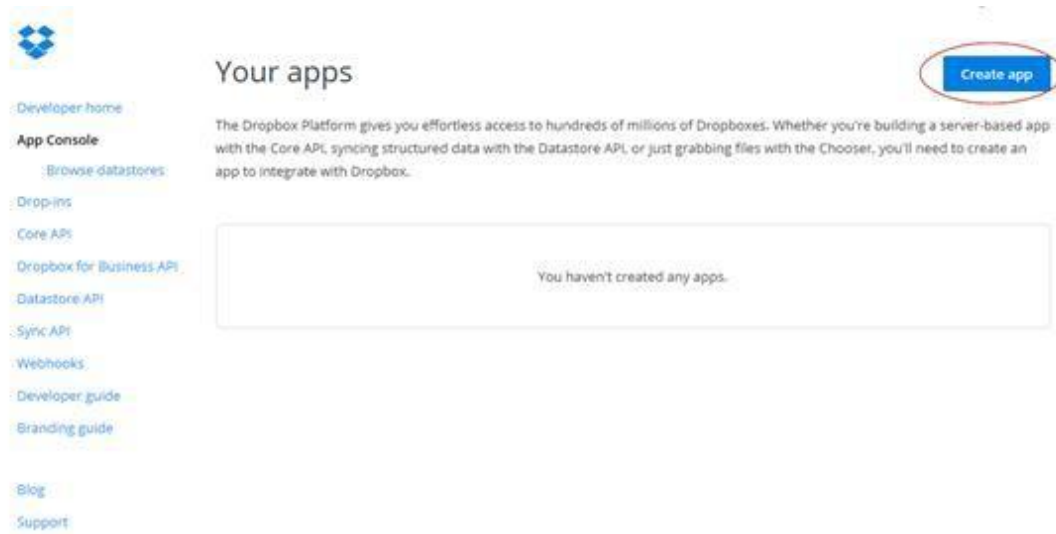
Developer home
App Console
Browse datastores
Drop-ins
Core API
Dropbox for Business API
Datastore API
Sync API
Webhooks
Developer guide
Branding guide

Blog
Support

Your apps

Create app

The Dropbox Platform gives you effortless access to hundreds of millions of Dropboxes. Whether you're building a server-based app with the Core API, syncing structured data with the Datastore API, or just grabbing files with the Chooser, you'll need to create an app to integrate with Dropbox.

You haven't created any apps.